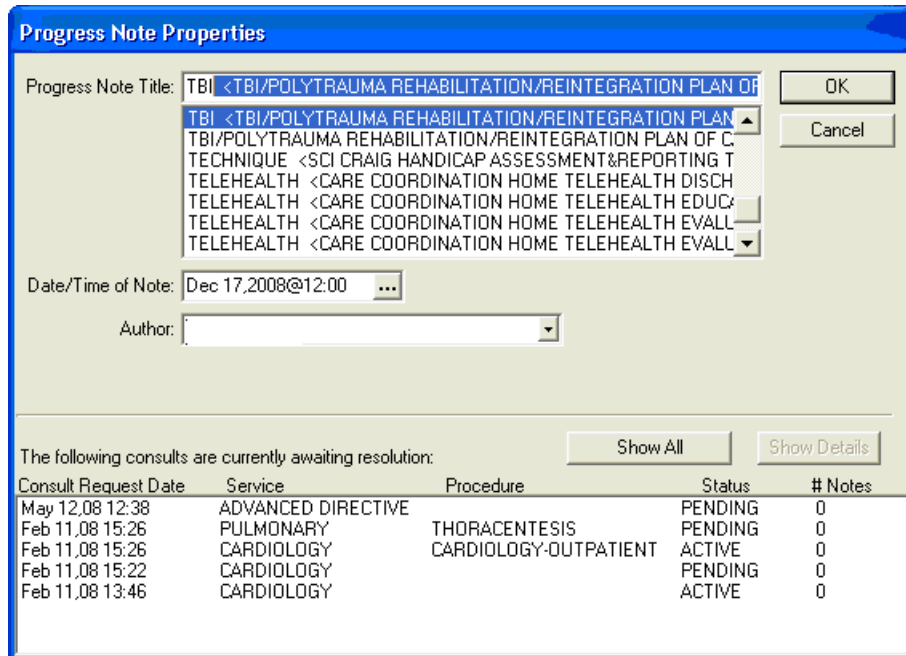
Progress Note Properties

Progress Note Title: TBI <TBI/POLYTRAUMA REHABILITATION/REINTEGRATION PLAN OF

OK

Cancel

TBI <TBI/POLYTRAUMA REHABILITATION/REINTEGRATION PLAN
TBI/POLYTRAUMA REHABILITATION/REINTEGRATION PLAN OF C
TECHNIQUE <SCI CRAIG HANDICAP ASSESSMENT&REPORTING T
TELEHEALTH <CARE COORDINATION HOME TELEHEALTH DISCH
TELEHEALTH <CARE COORDINATION HOME TELEHEALTH EDUCA
TELEHEALTH <CARE COORDINATION HOME TELEHEALTH EVALU
TELEHEALTH <CARE COORDINATION HOME TELEHEALTH EVALU

Date/Time of Note: Dec 17,2008@12:00 ...

Author:

The following consults are currently awaiting resolution:

Show All

Show Details

| Consult Request Date | Service | Procedure | Status | # Notes |
|---|---|---|---|---|
| May 12,08 12:38 | ADVANCED DIRECTIVE | | PENDING | 0 |
| Feb 11,08 15:26 | PULMONARY | THORACENTESIS | PENDING | 0 |
| Feb 11,08 15:26 | CARDIOLOGY | CARDIOLOGY-OUTPATIENT | ACTIVE | 0 |
| Feb 11,08 15:22 | CARDIOLOGY | | PENDING | 0 |
| Feb 11,08 13:46 | CARDIOLOGY | | ACTIVE | 0 |